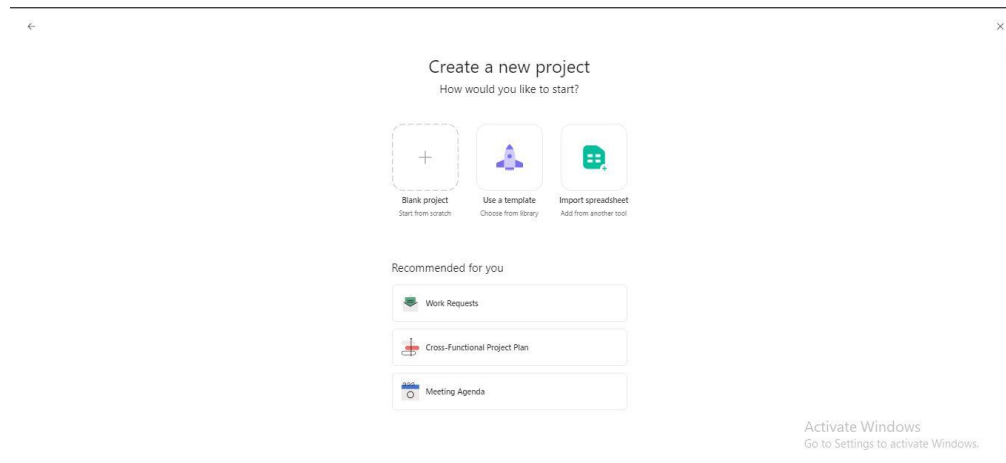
Create a new project

How would you like to start?

Blank project
Start from scratch

Use a template
Choose from library

Import spreadsheet
Add from another tool

Recommended for you

Work Requests

Cross-Functional Project Plan

Meeting Agenda

Activate Windows
Go to Settings to activate Windows.